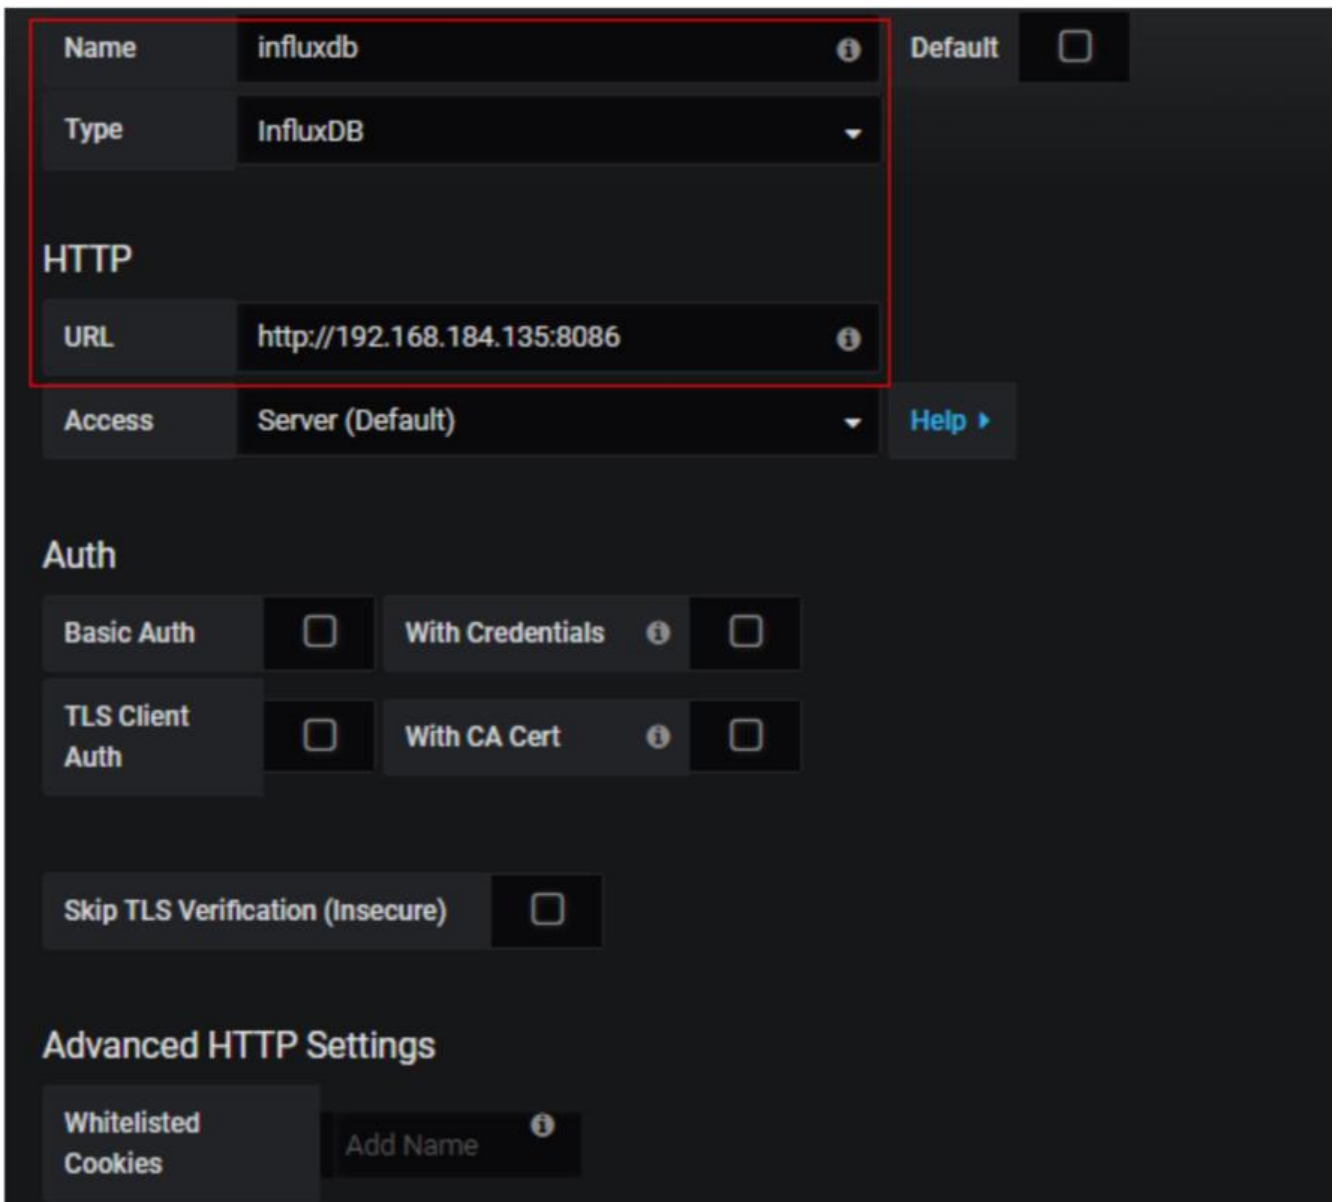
Name influxdb Default

Type InfluxDB

HTTP

URL http://192.168.184.135:8086

Access Server (Default) Help

Auth

Basic Auth With Credentials

TLS Client Auth With CA Cert

Skip TLS Verification (Insecure)

Advanced HTTP Settings

Whitelisted Cookies Add Name